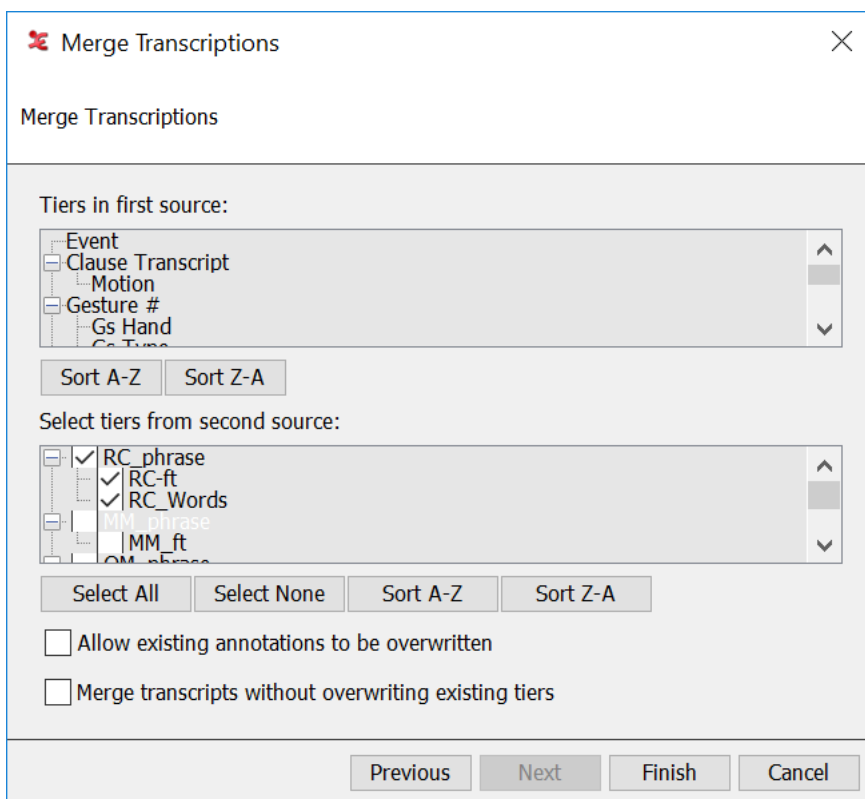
Merge Transcriptions

Merge Transcriptions

Tiers in first source:

Event
Clause Transcript
Motion
Gesture #
Gs Hand
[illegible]

Sort A-Z Sort Z-A

Select tiers from second source:

RC_phrase
RC-ft
RC_Words
MM_phrase
MM_ft
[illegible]

Select All Select None Sort A-Z Sort Z-A

Allow existing annotations to be overwritten

Merge transcripts without overwriting existing tiers

Previous Next Finish Cancel